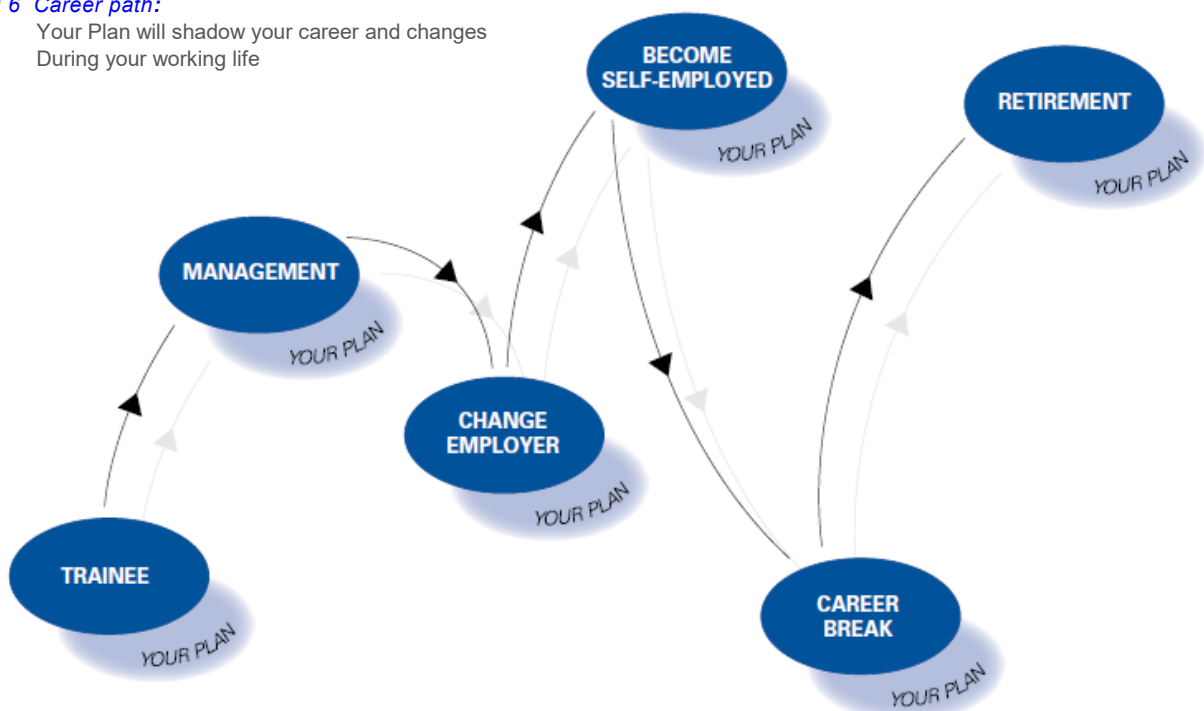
6 Career path:

Your Plan will shadow your career and changes During your working life

BECOME SELF-EMPLOYED

YOUR PLAN

RETIREMENT

YOUR PLAN

MANAGEMENT

YOUR PLAN

CHANGE EMPLOYER

YOUR PLAN

TRAINEE

YOUR PLAN

CAREER BREAK

YOUR PLAN